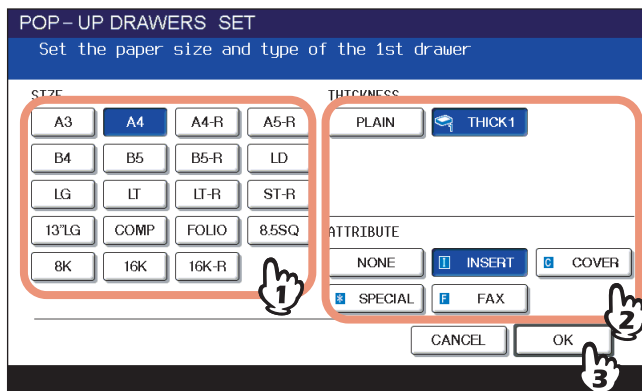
POP-UP DRAWERS SET
Set the paper size and type of the 1st drawer

SIZE

A3
A4
A4-R
A5-R
B4
B5
B5-R
LD
LG
LT
LT-R
ST-R
13"LG
COMP
FOLIO
8.5SQ
8K
16K
16K-R

1

THICKNESS

PLAIN
THICK1

ATTRIBUTE

NONE
INSERT
COVER
SPECIAL
FAX

2

CANCEL
OK

3